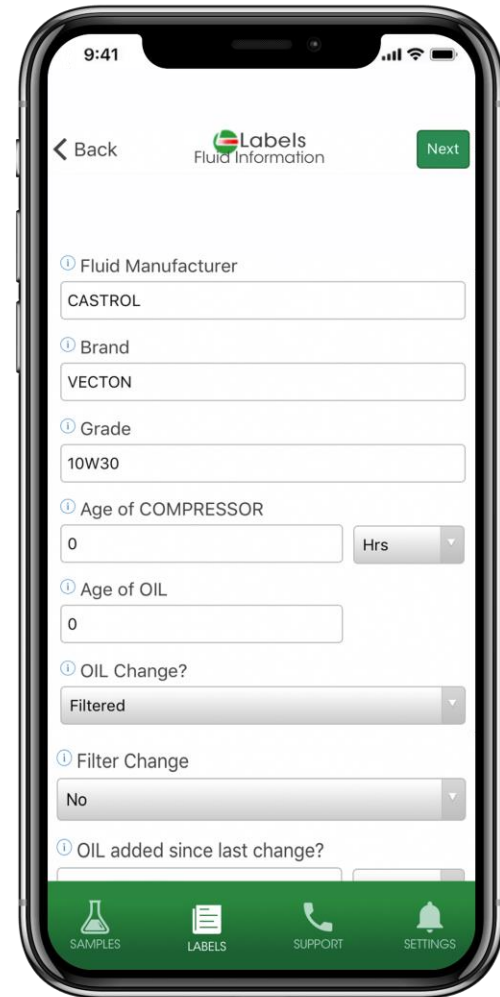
9:41

< Back
Labels
Fluid Information
Next

ⓘ Fluid Manufacturer
CASTROL

ⓘ Brand
VECTON

ⓘ Grade
10W30

ⓘ Age of COMPRESSOR
0
Hrs

ⓘ Age of OIL
0

ⓘ OIL Change?
Filtered

ⓘ Filter Change
No

ⓘ OIL added since last change?

SAMPLES
LABELS
SUPPORT
SETTINGS